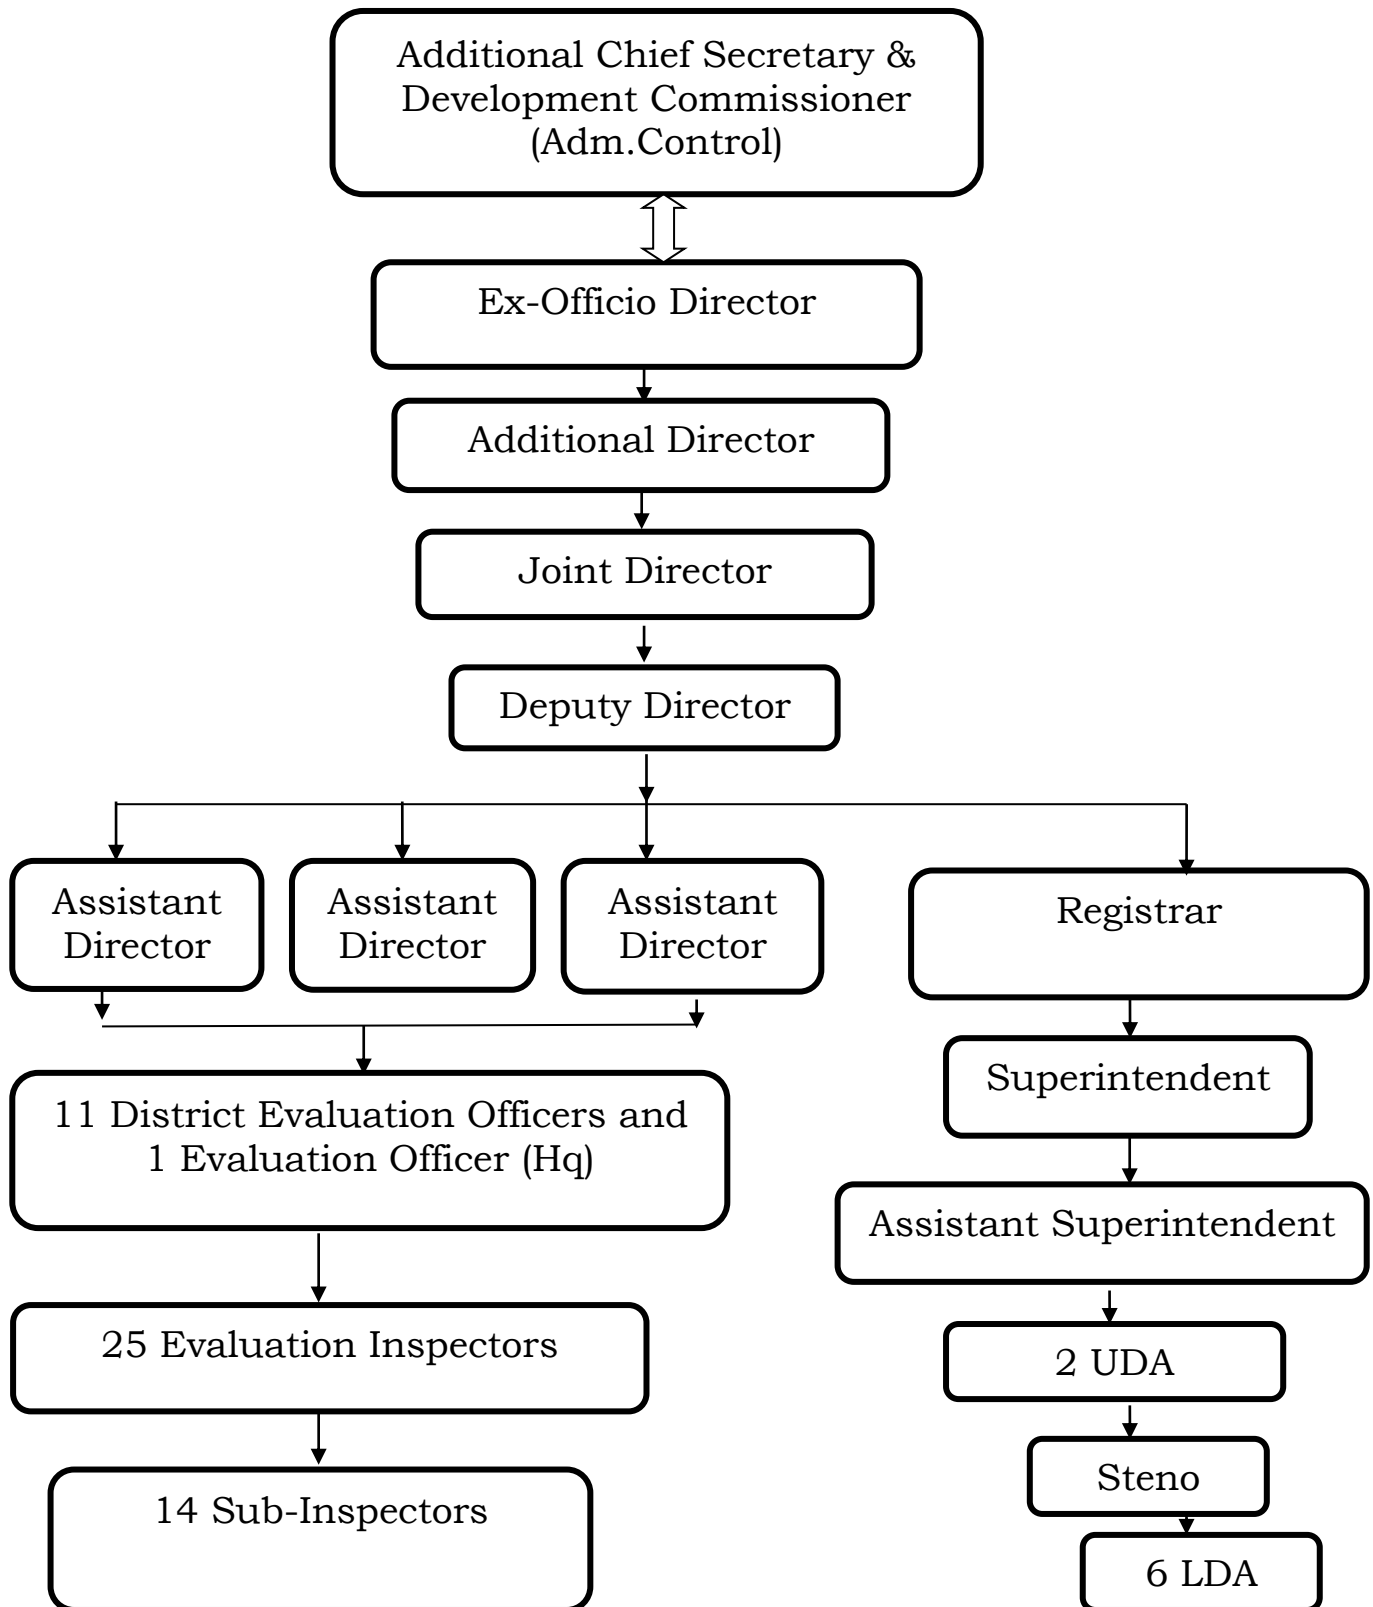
Additional Chief Secretary & Development Commissioner (Adm.Control)

Ex-Officio Director

Additional Director

Joint Director

Deputy Director

Assistant Director

Assistant Director

Assistant Director

Registrar

11 District Evaluation Officers and 1 Evaluation Officer (Hq)

25 Evaluation Inspectors

14 Sub-Inspectors

Superintendent

Assistant Superintendent

2 UDA

Steno

6 LDA